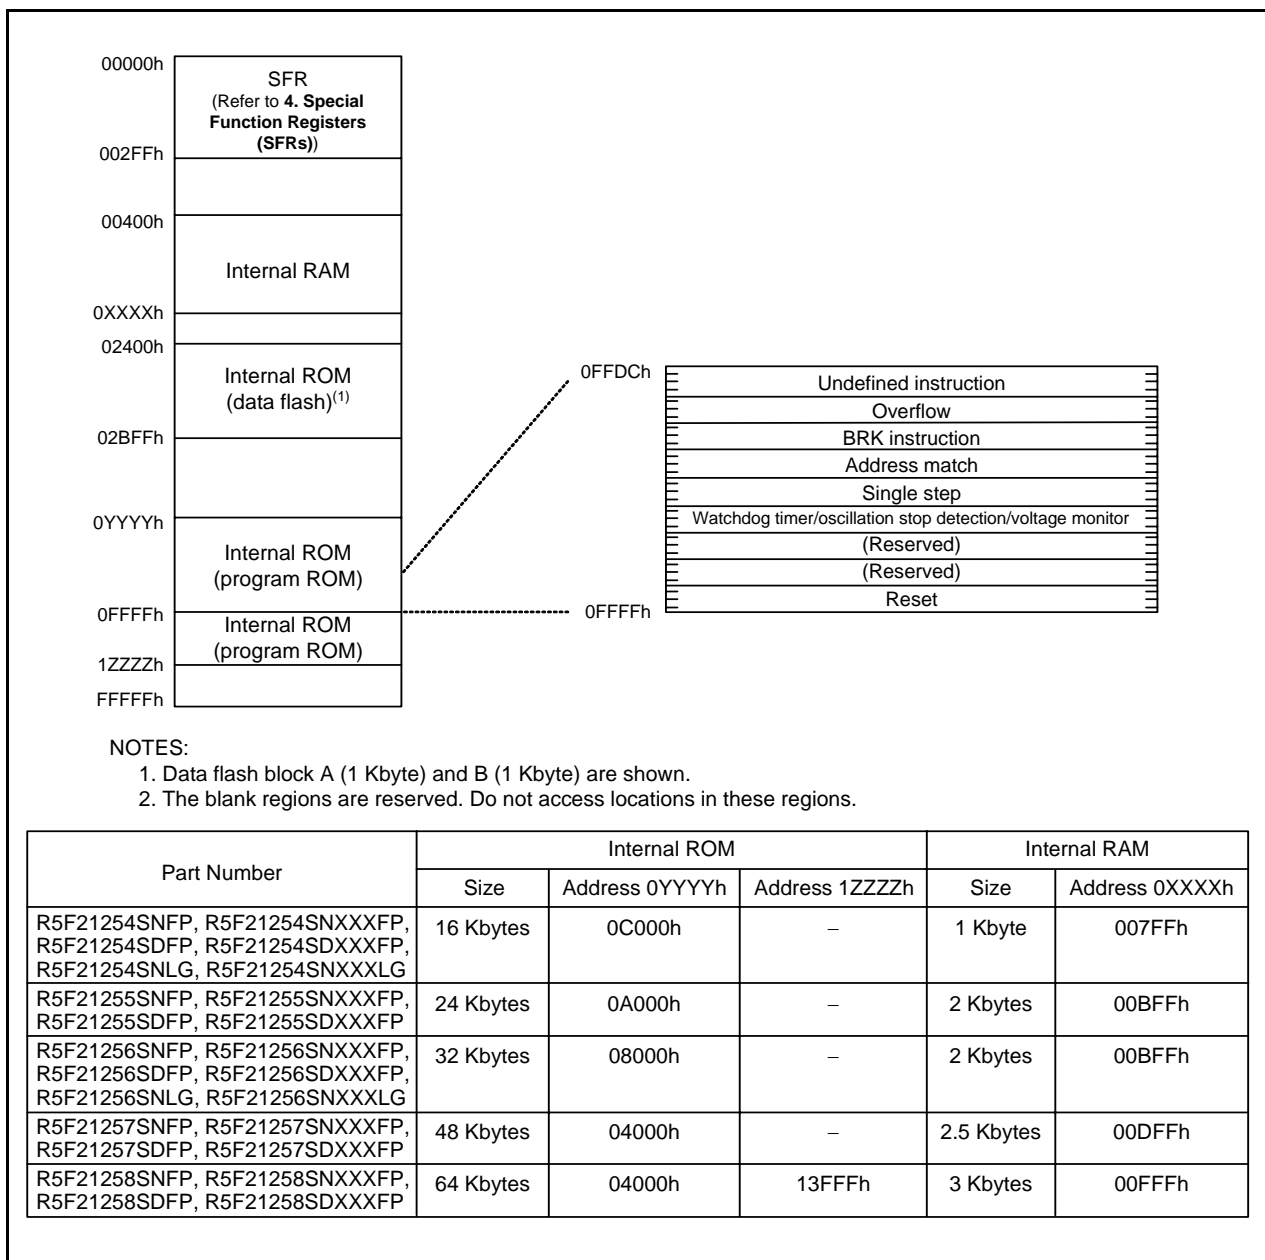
00000h
SFR
(Refer to **4. Special Function Registers (SFRs)**)
002FFh

00400h
Internal RAM
0XXXXh
02400h
Internal ROM (data flash)$^{(1)}$
02BFFh

0YYYYh
Internal ROM (program ROM)
0FFFFh
Internal ROM (program ROM)
1ZZZZh
FFFFFh

0FFDCh
Undefined instruction
Overflow
BRK instruction
Address match
Single step
Watchdog timer/oscillation stop detection/voltage monitor
(Reserved)
(Reserved)
Reset
0FFFFh

NOTES:
1. Data flash block A (1 Kbyte) and B (1 Kbyte) are shown.
2. The blank regions are reserved. Do not access locations in these regions.

| Part Number | Internal ROM | | | Internal RAM | |
|---|---|---|---|---|---|
| | Size | Address 0YYYYh | Address 1ZZZZh | Size | Address 0XXXXh |
| R5F21254SNFP, R5F21254SNXXXFP, R5F21254SDFP, R5F21254SDXXXFP, R5F21254SNLG, R5F21254SNXXXLG | 16 Kbytes | 0C000h | – | 1 Kbyte | 007FFh |
| R5F21255SNFP, R5F21255SNXXXFP, R5F21255SDFP, R5F21255SDXXXFP | 24 Kbytes | 0A000h | – | 2 Kbytes | 00BFFh |
| R5F21256SNFP, R5F21256SNXXXFP, R5F21256SDFP, R5F21256SDXXXFP, R5F21256SNLG, R5F21256SNXXXLG | 32 Kbytes | 08000h | – | 2 Kbytes | 00BFFh |
| R5F21257SNFP, R5F21257SNXXXFP, R5F21257SDFP, R5F21257SDXXXFP | 48 Kbytes | 04000h | – | 2.5 Kbytes | 00DFFh |
| R5F21258SNFP, R5F21258SNXXXFP, R5F21258SDFP, R5F21258SDXXXFP | 64 Kbytes | 04000h | 13FFFh | 3 Kbytes | 00FFFh |